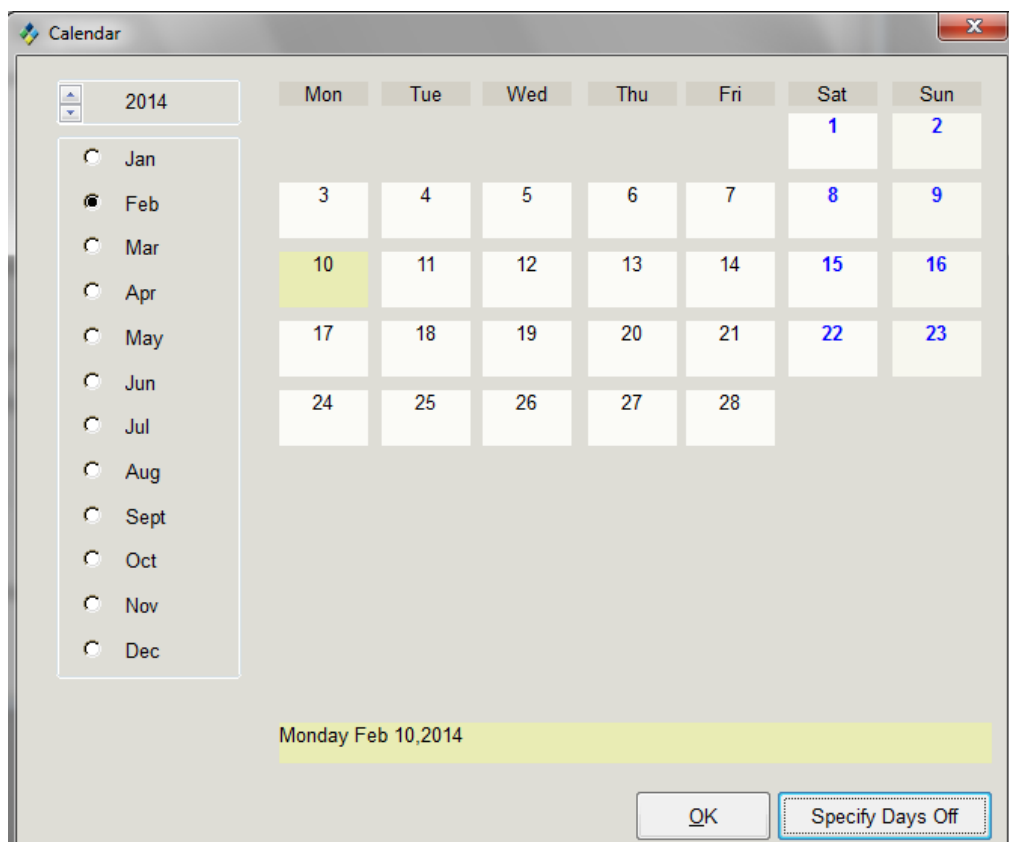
Calendar

2014

Jan
Feb
Mar
Apr
May
Jun
Jul
Aug
Sept
Oct
Nov
Dec

| Mon | Tue | Wed | Thu | Fri | Sat | Sun |
|---|---|---|---|---|---|---|
| | | | | | 1 | 2 |
| 3 | 4 | 5 | 6 | 7 | 8 | 9 |
| 10 | 11 | 12 | 13 | 14 | 15 | 16 |
| 17 | 18 | 19 | 20 | 21 | 22 | 23 |
| 24 | 25 | 26 | 27 | 28 | | |

Monday Feb 10,2014

OK
Specify Days Off